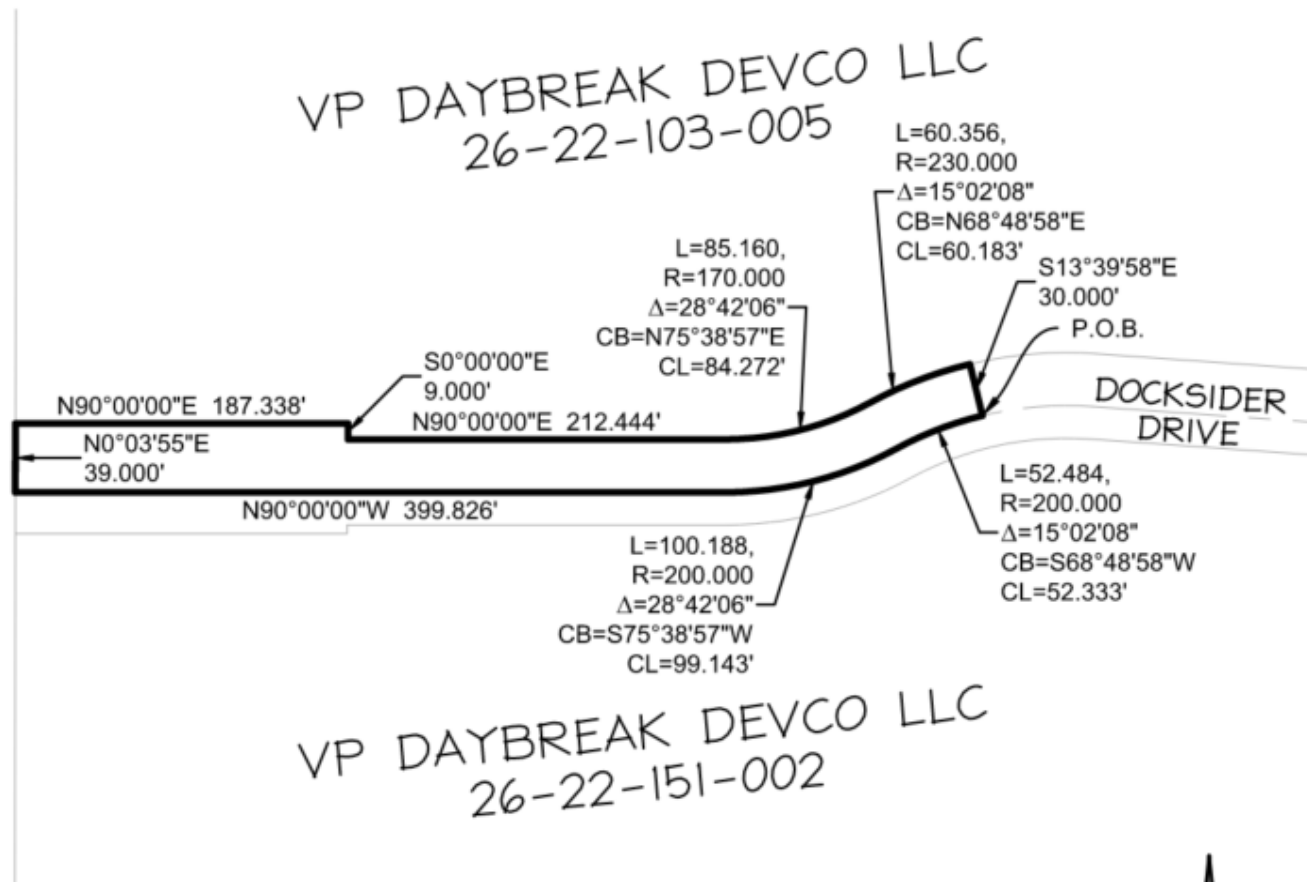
VP DAYBREAK DEVCO LLC
26-22-103-005

L=60.356,
R=230.000
$\Delta$=15°02'08"
CB=N68°48'58"E
CL=60.183'

L=85.160,
R=170.000
$\Delta$=28°42'06"
CB=N75°38'57"E
CL=84.272'

S13°39'58"E
30.000'

P.O.B.

S0°00'00"E
9.000'
N90°00'00"E 212.444'

N90°00'00"E 187.338'

DOCKSIDER
DRIVE

N0°03'55"E
39.000'

L=52.484,
R=200.000
$\Delta$=15°02'08"
CB=S68°48'58"W
CL=52.333'

N90°00'00"W 399.826'

L=100.188,
R=200.000
$\Delta$=28°42'06"
CB=S75°38'57"W
CL=99.143'

VP DAYBREAK DEVCO LLC
26-22-151-002